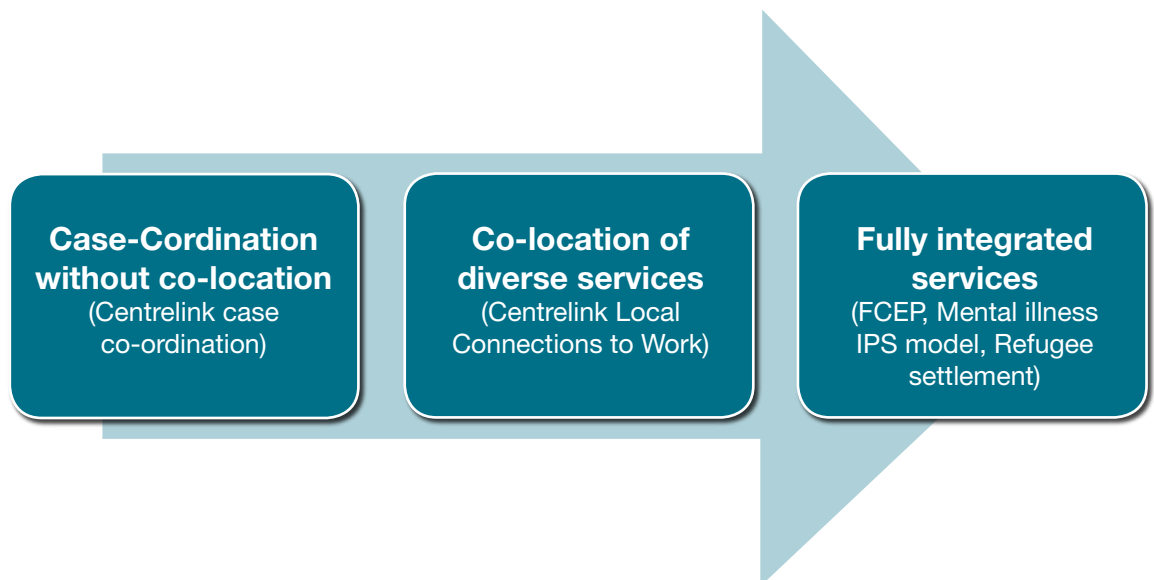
Case-Cordination without co-location
(Centrelink case co-ordination)

Co-location of diverse services
(Centrelink Local Connections to Work)

Fully integrated services
(FCEP, Mental illness IPS model, Refugee settlement)